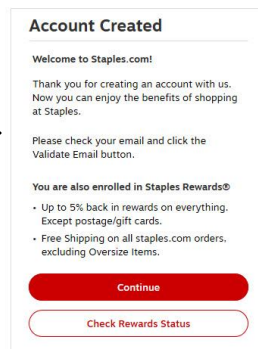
Account Created

Welcome to Staples.com!

Thank you for creating an account with us. Now you can enjoy the benefits of shopping at Staples.

Please check your email and click the Validate Email button.

You are also enrolled in Staples Rewards®

- Up to 5% back in rewards on everything. Except postage/gift cards.
- Free Shipping on all staples.com orders, excluding Oversize Items.

Continue

Check Rewards Status